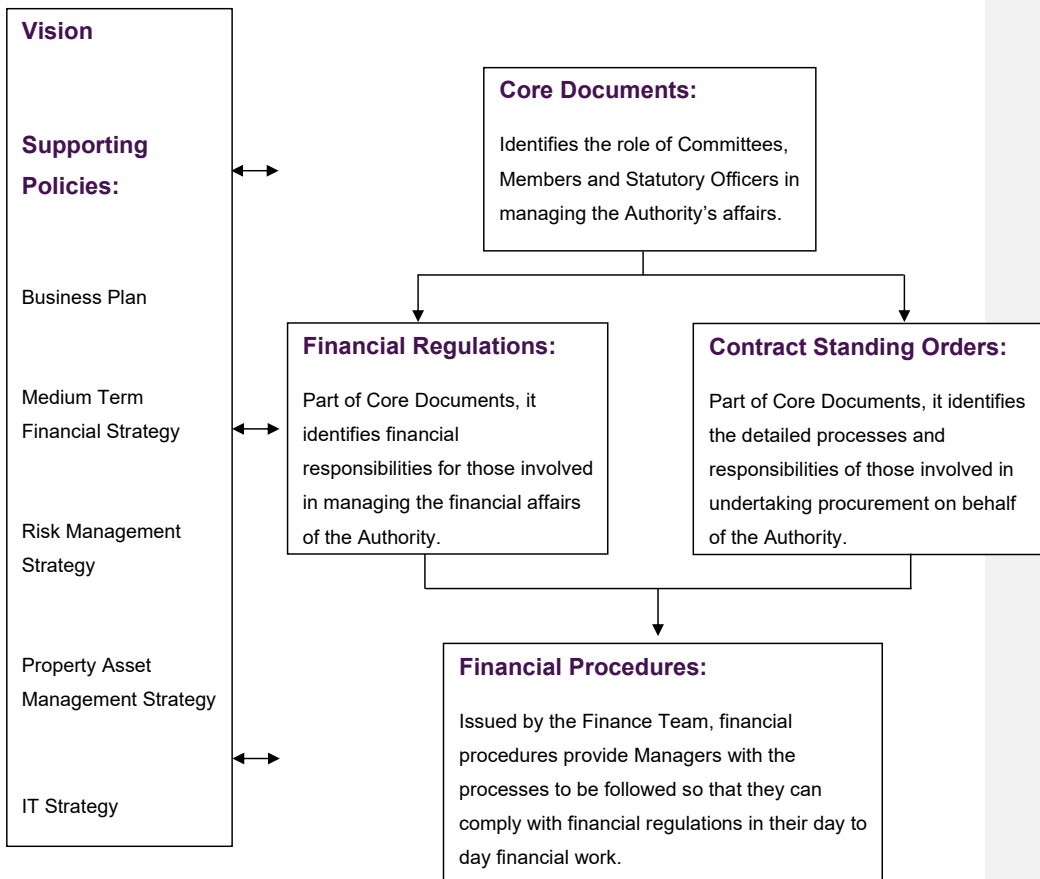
Vision

Supporting Policies:

Business Plan

Medium Term Financial Strategy

Risk Management Strategy

Property Asset Management Strategy

IT Strategy

Core Documents:

Identifies the role of Committees, Members and Statutory Officers in managing the Authority's affairs.

Financial Regulations:

Part of Core Documents, it identifies financial responsibilities for those involved in managing the financial affairs of the Authority.

Contract Standing Orders:

Part of Core Documents, it identifies the detailed processes and responsibilities of those involved in undertaking procurement on behalf of the Authority.

Financial Procedures:

Issued by the Finance Team, financial procedures provide Managers with the processes to be followed so that they can comply with financial regulations in their day to day financial work.